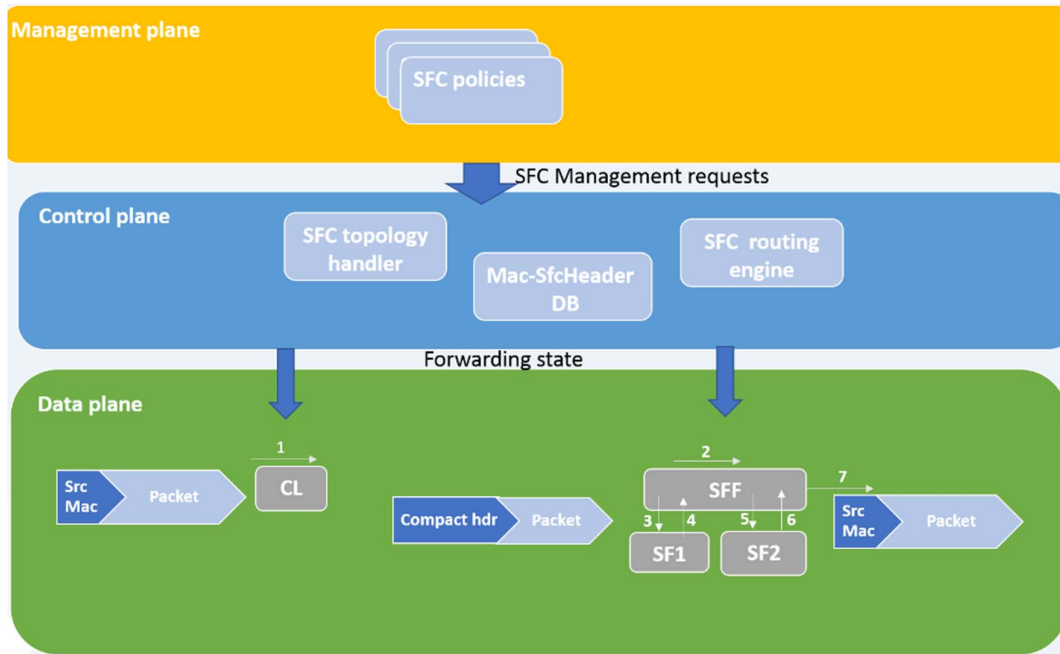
Management plane

SFC policies

SFC Management requests

Control plane

SFC topology handler

Mac-SfcHeader DB

SFC routing engine

Forwarding state

Data plane

1

Src Mac

Packet

CL

Compact hdr

Packet

2

SFF

7

3

4

5

6

SF1

SF2

Src Mac

Packet